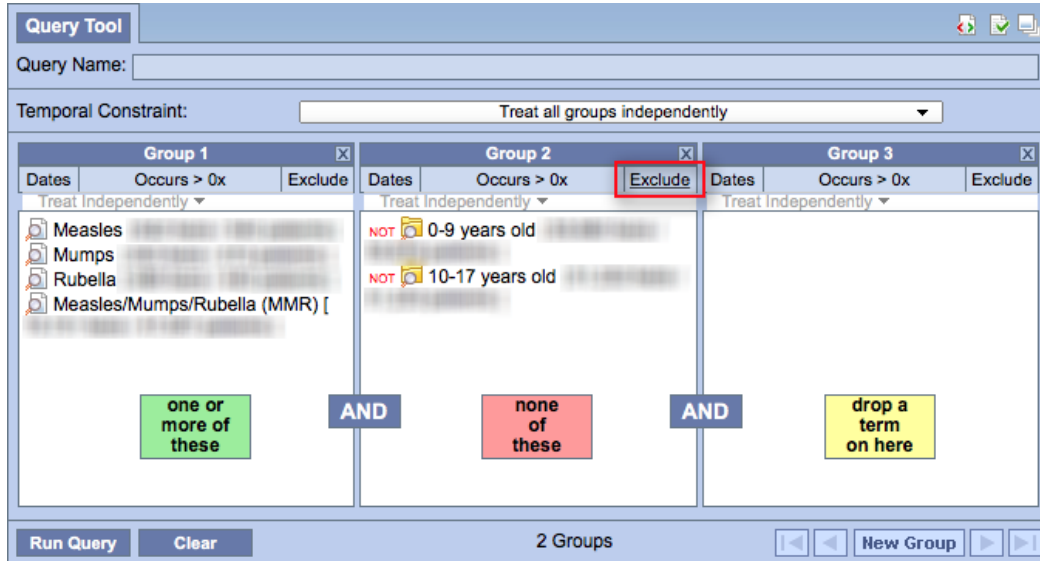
Query Tool

Query Name:

Temporal Constraint: Treat all groups independently

Group 1
Dates | Occurs > 0x | Exclude
Treat Independently
Measles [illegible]
Mumps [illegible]
Rubella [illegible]
Measles/Mumps/Rubella (MMR) [ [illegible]
one or more of these

AND

Group 2
Dates | Occurs > 0x | Exclude
Treat Independently
NOT 0-9 years old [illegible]
NOT 10-17 years old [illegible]
none of these

AND

Group 3
Dates | Occurs > 0x | Exclude
Treat Independently
drop a term on here

Run Query Clear 2 Groups New Group